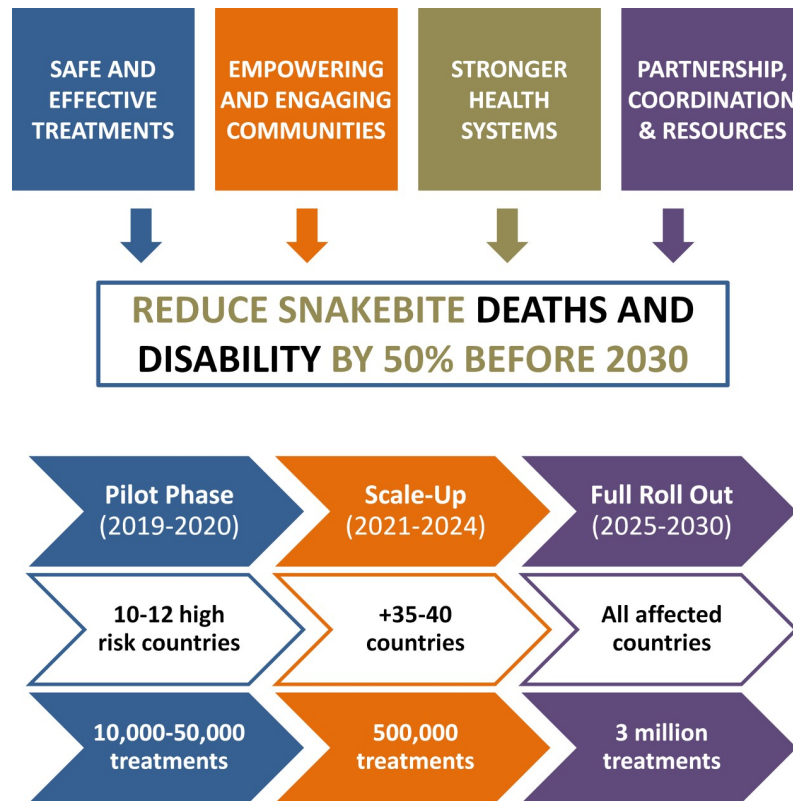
SAFE AND EFFECTIVE TREATMENTS

EMPOWERING AND ENGAGING COMMUNITIES

STRONGER HEALTH SYSTEMS

PARTNERSHIP, COORDINATION & RESOURCES

REDUCE SNAKEBITE DEATHS AND DISABILITY BY 50% BEFORE 2030

Pilot Phase (2019-2020)

Scale-Up (2021-2024)

Full Roll Out (2025-2030)

10-12 high risk countries

+35-40 countries

All affected countries

10,000-50,000 treatments

500,000 treatments

3 million treatments